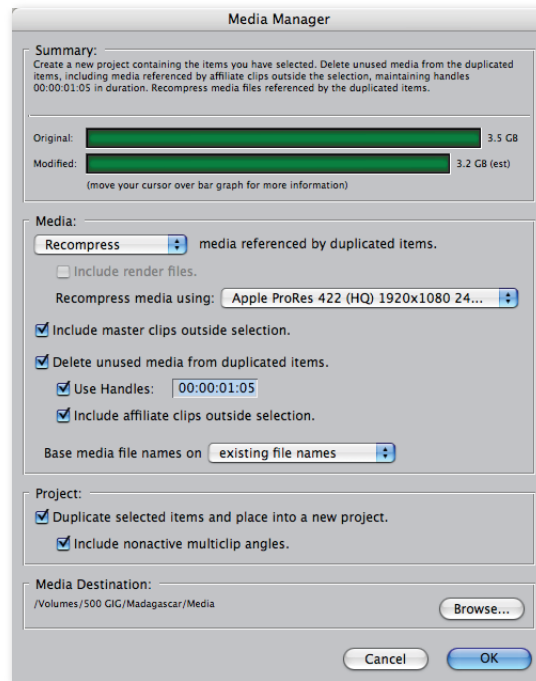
Media Manager

Summary:
Create a new project containing the items you have selected. Delete unused media from the duplicated items, including media referenced by affiliate clips outside the selection, maintaining handles 00:00:01:05 in duration. Recompress media files referenced by the duplicated items.

Original: 3.5 GB
Modified: 3.2 GB (est)
(move your cursor over bar graph for more information)

Media:
Recompress media referenced by duplicated items.
Include render files.
Recompress media using: Apple ProRes 422 (HQ) 1920x1080 24...
Include master clips outside selection.
Delete unused media from duplicated items.
Use Handles: 00:00:01:05
Include affiliate clips outside selection.
Base media file names on existing file names

Project:
Duplicate selected items and place into a new project.
Include nonactive multiclip angles.

Media Destination:
/Volumes/500 GIG/Madagascar/Media
Browse...

Cancel OK